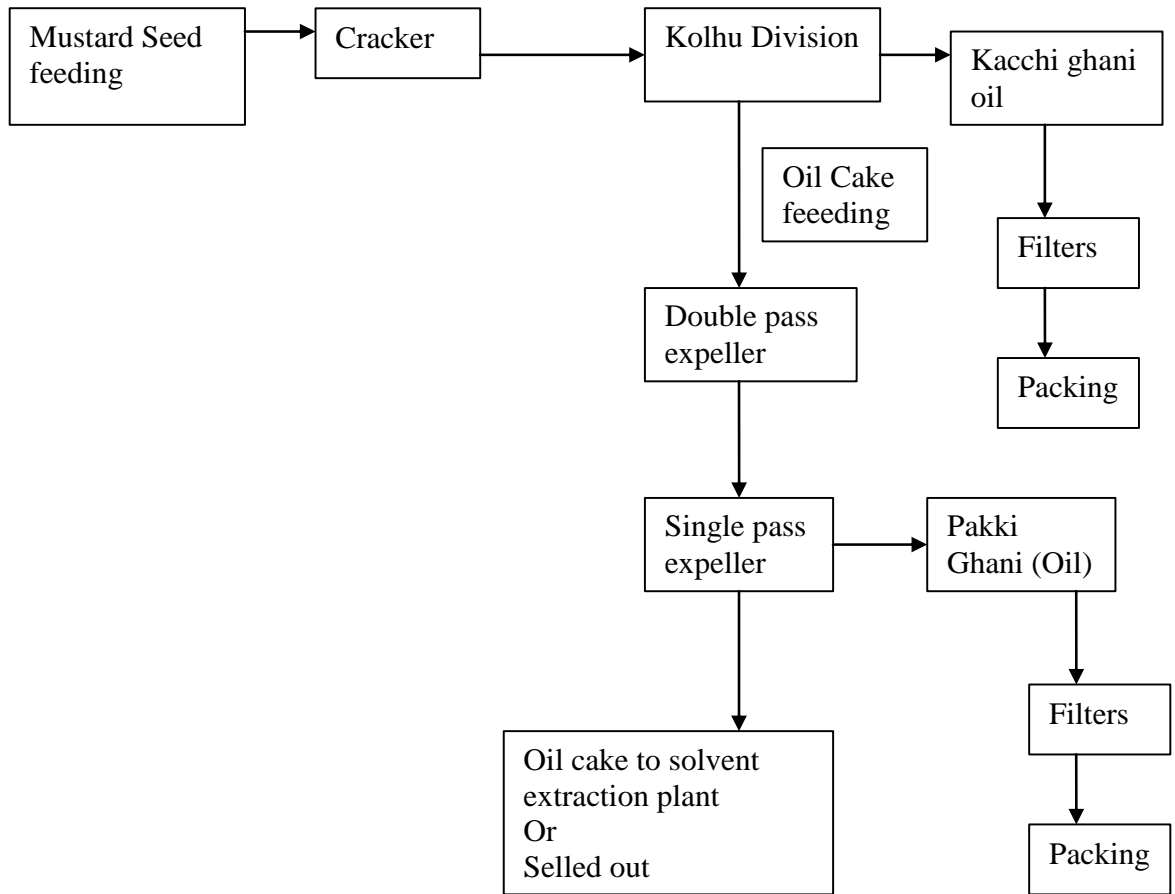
Mustard Seed feeding

Cracker

Kolhu Division

Kacchi ghani oil

Oil Cake feeeding

Filters

Double pass expeller

Packing

Single pass expeller

Pakki Ghani (Oil)

Filters

Oil cake to solvent extraction plant
Or
Selled out

Packing